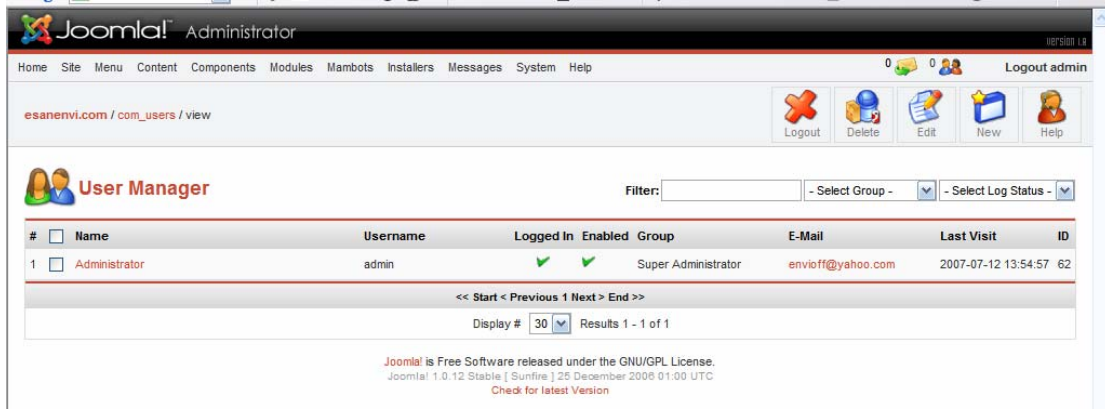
Joomla! Administrator

Version 1.0

Home Site Menu Content Components Modules Mambots Installers Messages System Help

0 0 Logout admin

esanenvi.com / com_users / view

Logout Delete Edit New Help

User Manager

Filter: - Select Group - - Select Log Status -

| # | | Name | Username | Logged In | Enabled | Group | E-Mail | Last Visit | ID |
|---|---|---|---|---|---|---|---|---|---|
| 1 | | Administrator | admin | ✔ | ✔ | Super Administrator | envioff@yahoo.com | 2007-07-12 13:54:57 | 62 |

<< Start < Previous 1 Next > End >>

Display # 30 Results 1 - 1 of 1

Joomla! is Free Software released under the GNU/GPL License.
Joomla! 1.0.12 Stable [ Sunfire ] 25 December 2006 01:00 UTC
Check for latest Version